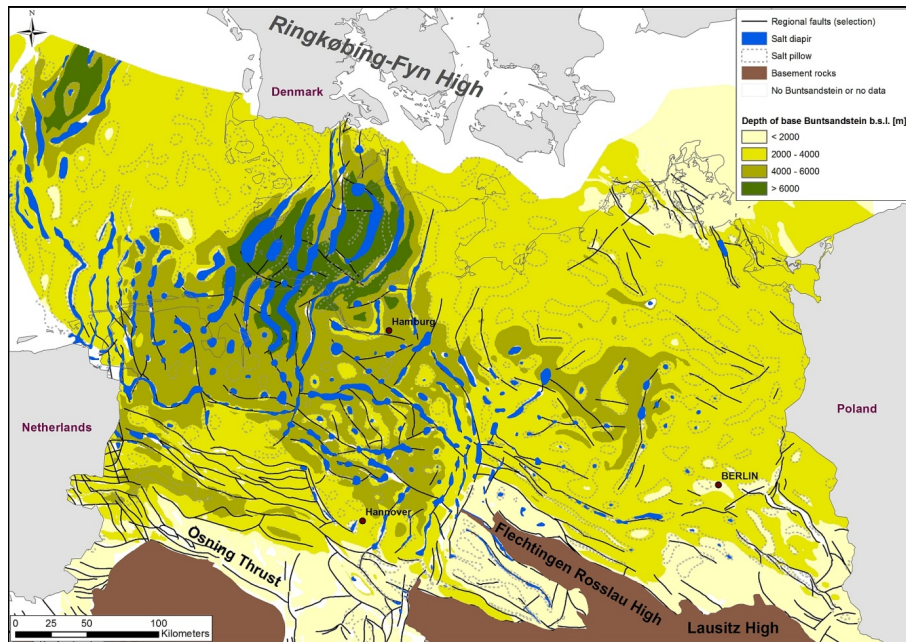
N

Ringkøbing-Fyn High

Denmark

Regional faults (selection)
Salt diapir
Salt pillow
Basement rocks
No Buntsandstein or no data

Depth of base Buntsandstein b.s.l. [m]
< 2000
2000 - 4000
4000 - 6000
> 6000

Hamburg

Poland

Netherlands

BERLIN

Hannover

Osning Thrust

Flechtingen Rosslau High

Lausitz High

0 25 50 100 Kilometers